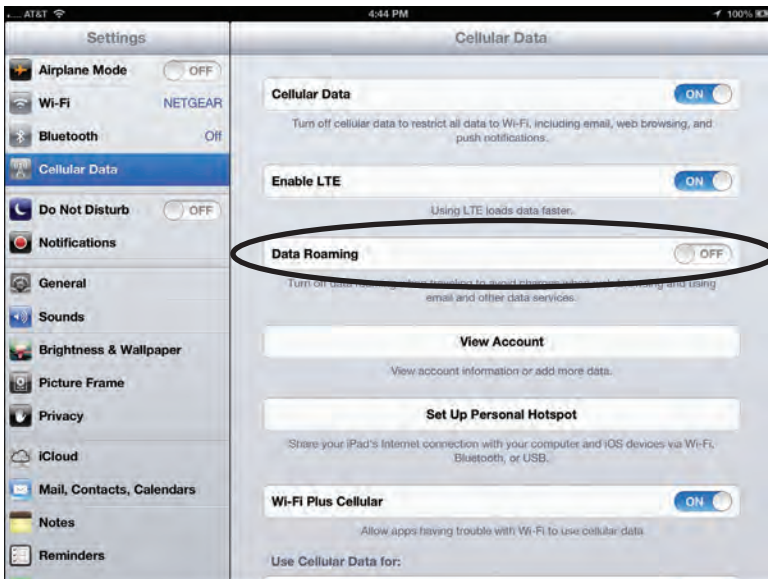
AT&T
4:44 PM
100%

Settings

Airplane Mode OFF
Wi-Fi NETGEAR
Bluetooth Off
Cellular Data
Do Not Disturb OFF
Notifications
General
Sounds
Brightness & Wallpaper
Picture Frame
Privacy
iCloud
Mail, Contacts, Calendars
Notes
Reminders

Cellular Data

Cellular Data ON
Turn off cellular data to restrict all data to Wi-Fi, including email, web browsing, and push notifications.

Enable LTE ON
Using LTE loads data faster.

Data Roaming OFF
Turn off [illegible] email and other data services.

View Account
View account information or add more data.

Set Up Personal Hotspot
Share your iPad's Internet connection with your computer and iOS devices via Wi-Fi, Bluetooth, or USB.

Wi-Fi Plus Cellular ON
Allow apps having trouble with Wi-Fi to use cellular data.

Use Cellular Data for: